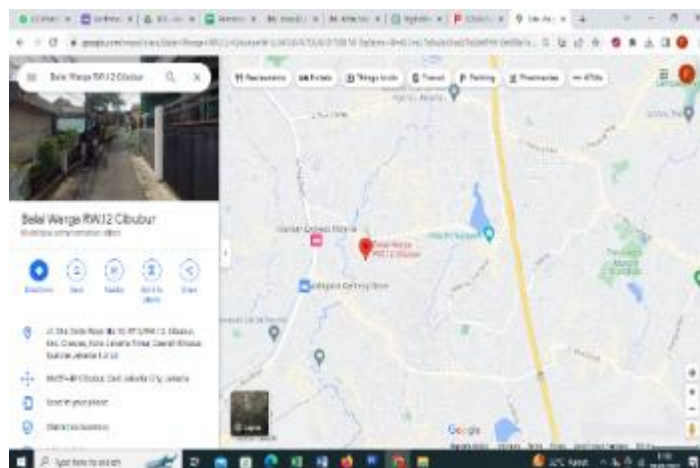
Balai Warga RW12 Cibubur

Balai Warga RW12 Cibubur

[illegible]

Restaurants
Hotels
Things to do
Transit
Parking
Pharmacies
ATMs

Directions
Save
Nearby
Send to phone
Share

Jl. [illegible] Cibubur, Kec. Ciracas, Kota Jakarta Timur, Daerah Khusus Ibukota Jakarta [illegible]

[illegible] Cibubur, East Jakarta City, Jakarta

Send to your phone

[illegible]

Balai Warga RW12 Cibubur

Layers

Google

Type here to search